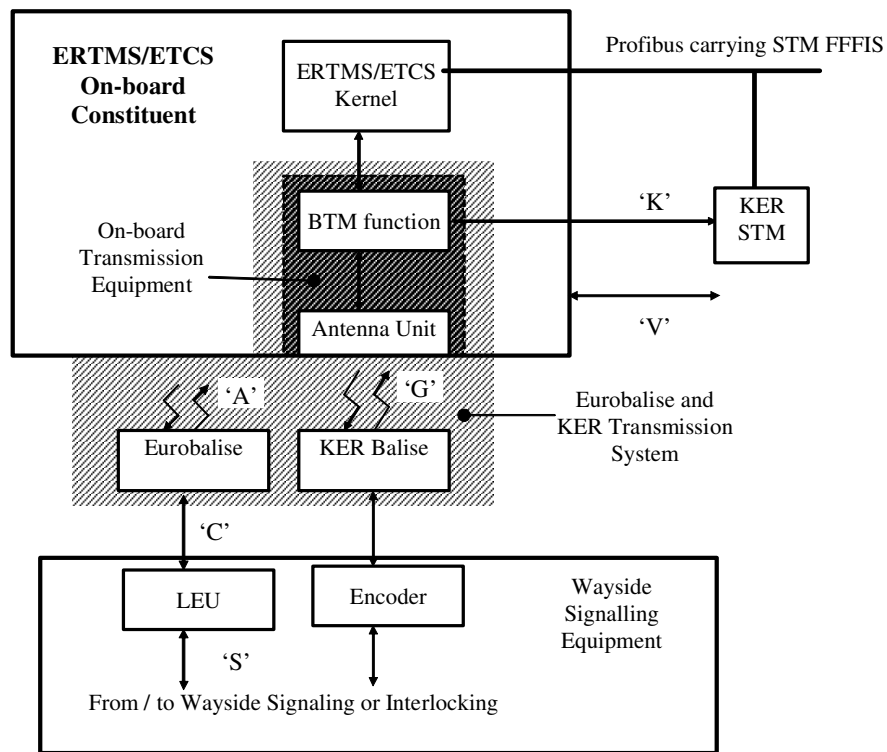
ERTMS/ETCS On-board Constituent

ERTMS/ETCS Kernel

Profibus carrying STM FFFIS

On-board Transmission Equipment

BTM function

'K'

KER STM

Antenna Unit

'V'

'A'

'G'

Eurobalise and KER Transmission System

Eurobalise

KER Balise

'C'

LEU

Encoder

Wayside Signalling Equipment

'S'

From / to Wayside Signaling or Interlocking